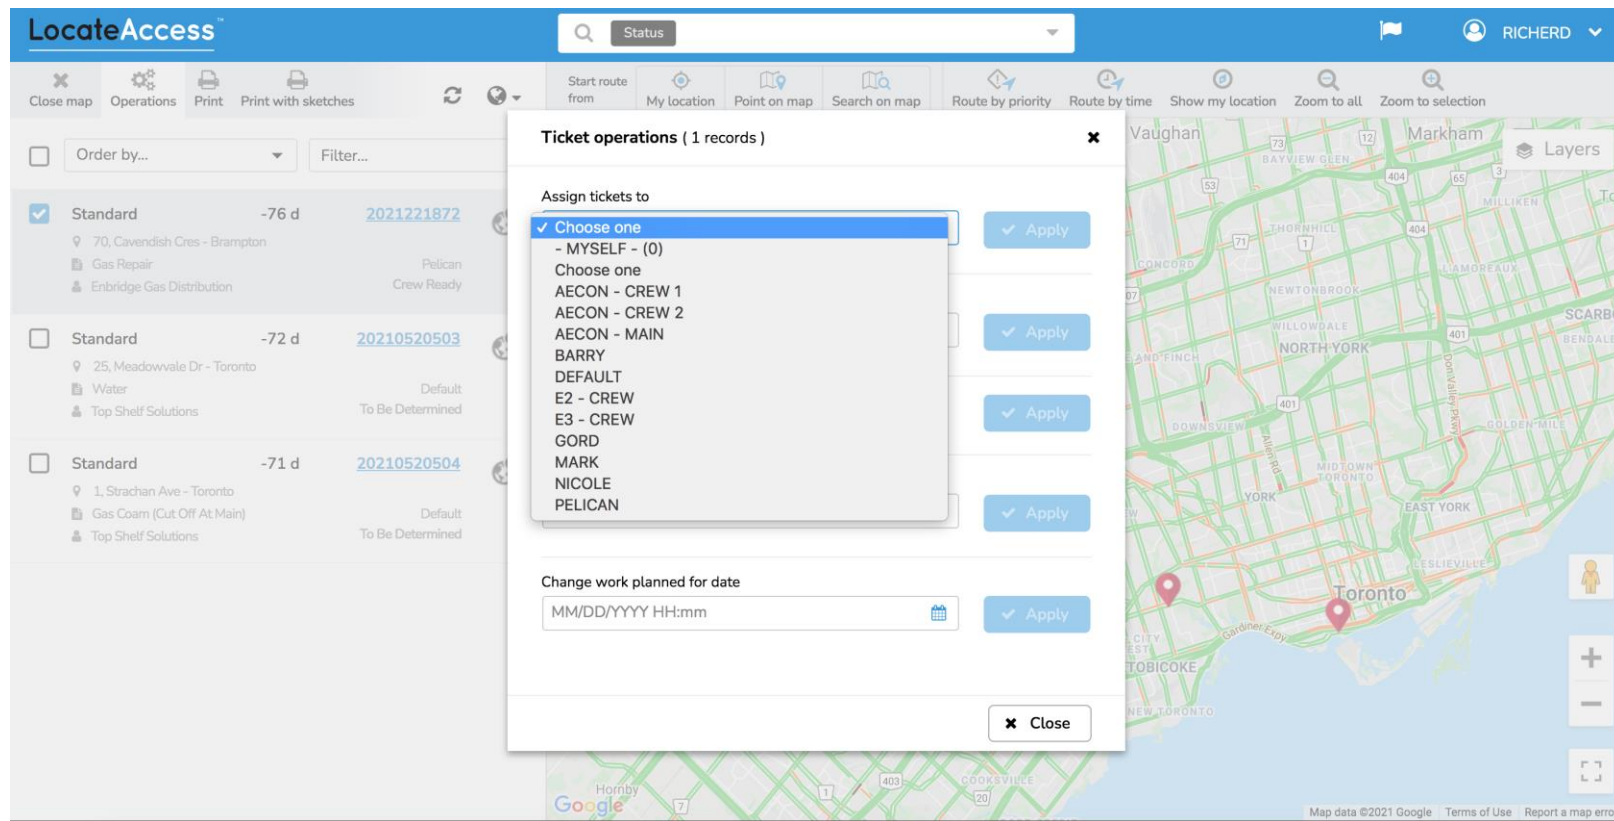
LocateAccess™

Status

RICHERD

Close map Operations Print Print with sketches

Start route from My location Point on map Search on map Route by priority Route by time Show my location Zoom to all Zoom to selection

Order by... Filter...

Standard -76 d 2021221872
70, Cavendish Cres - Brampton
Gas Repair Pelican
Enbridge Gas Distribution Crew Ready

Standard -72 d 20210520503
25, Meadowvale Dr - Toronto
Water Default
Top Shelf Solutions To Be Determined

Standard -71 d 20210520504
1, Strachan Ave - Toronto
Gas Coam (Cut Off At Main) Default
Top Shelf Solutions To Be Determined

Ticket operations ( 1 records )

Assign tickets to

✓ Choose one
- MYSELF - (0)
Choose one
AECON - CREW 1
AECON - CREW 2
AECON - MAIN
BARRY
DEFAULT
E2 - CREW
E3 - CREW
GORD
MARK
NICOLE
PELICAN

Apply
Apply
Apply
Apply

Change work planned for date
MM/DD/YYYY HH:mm
Apply

Close

Layers

Vaughan Markham BAYVIEW GLEN MILLIKEN THORNHILL CONCORD LAMOREAUX NEWTONBROOK WILLOWDALE NORTH YORK SCARB BENDALE DOWNSVIEW GOLDEN MILE MIDTOWN TORONTO YORK EAST YORK LESLIEVILLE Toronto TOBICOKE NEW TORONTO COOKSVILLE Hornby Google

Map data ©2021 Google Terms of Use Report a map erro